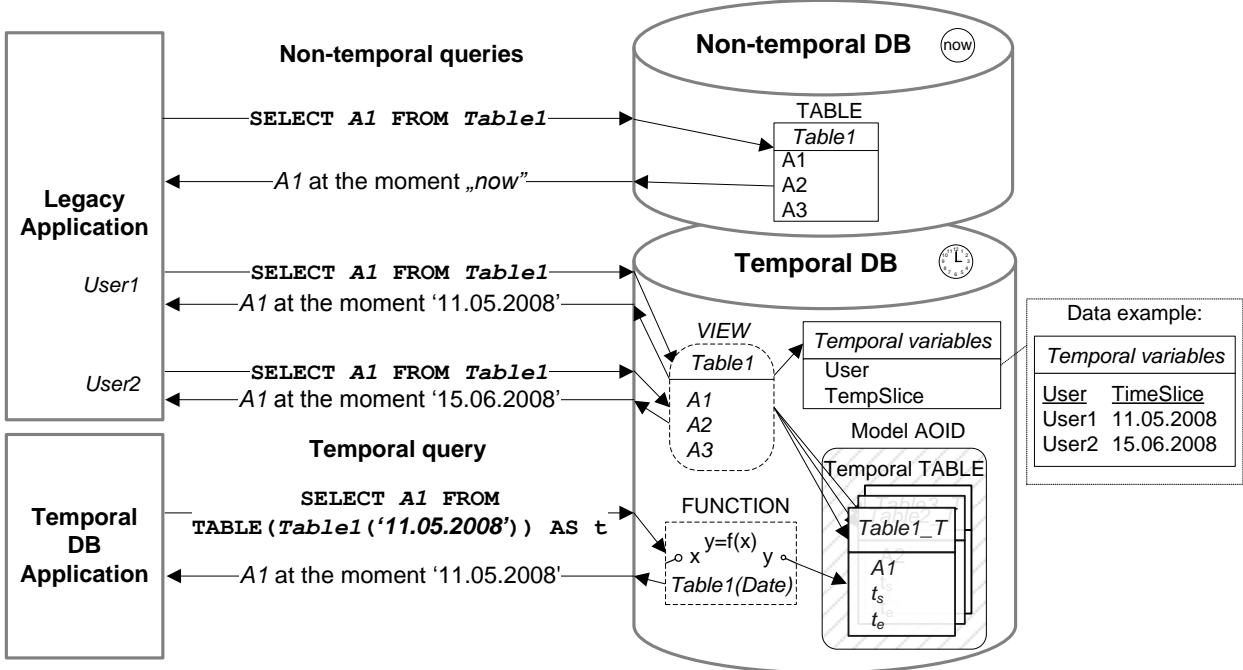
Non-temporal queries

Non-temporal DB

now

SELECT A1 FROM Table1

TABLE

Table1

A1

A2

A3

A1 at the moment „now”

Legacy Application

User1

SELECT A1 FROM Table1

A1 at the moment ‘11.05.2008’

Temporal DB

VIEW

Table1

A1

A2

A3

Temporal variables

User

TempSlice

Data example:

Temporal variables

| User | TimeSlice |
|---|---|
| User1 | 11.05.2008 |
| User2 | 15.06.2008 |

User2

SELECT A1 FROM Table1

A1 at the moment ‘15.06.2008’

Temporal query

Model AOID

Temporal TABLE

Temporal DB Application

SELECT A1 FROM TABLE(Table1(‘11.05.2008’)) AS t

FUNCTION

x y=f(x) y

Table1(Date)

A1 at the moment ‘11.05.2008’

Table1_T

A1

$t_s$

$t_e$